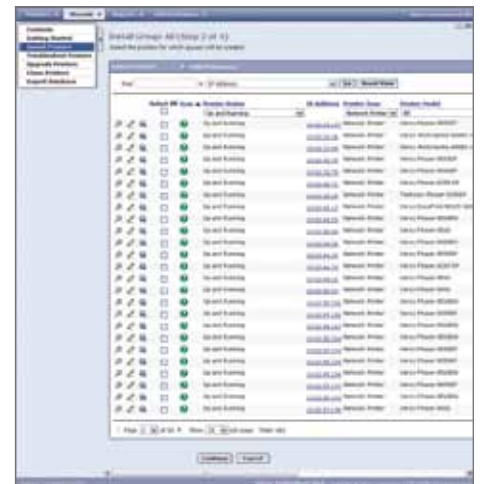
Contents
Getting Started
Install Printers
Troubleshoot Printers
Upgrade Printers
Clone Printers
Export Database

Install Groups: All (Step 2 of 4)

Select the printers for which queues will be created.

| | Select All | Icon | Printer Status | IP Address | Printer Type | Printer Model |
|---|---|---|---|---|---|---|
| | | | Up and Running | | Network Printer | All |
| | | | Up and Running | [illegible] | Network Printer | Xerox Phaser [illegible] |
| | | | Up and Running | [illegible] | Network Printer | Xerox WorkCentre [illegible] |
| | | | Up and Running | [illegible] | Network Printer | Xerox WorkCentre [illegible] |
| | | | Up and Running | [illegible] | Network Printer | Xerox Phaser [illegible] |
| | | | Up and Running | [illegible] | Network Printer | Xerox Phaser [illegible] |
| | | | Up and Running | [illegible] | Network Printer | Xerox Phaser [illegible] |
| | | | Up and Running | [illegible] | Network Printer | Xerox Phaser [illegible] |
| | | | Up and Running | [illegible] | Network Printer | Xerox DocuPrint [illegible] |
| | | | Up and Running | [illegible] | Network Printer | Xerox Phaser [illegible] |
| | | | Up and Running | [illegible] | Network Printer | Xerox Phaser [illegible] |
| | | | Up and Running | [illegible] | Network Printer | Xerox Phaser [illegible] |
| | | | Up and Running | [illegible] | Network Printer | Xerox Phaser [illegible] |
| | | | Up and Running | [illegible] | Network Printer | Xerox Phaser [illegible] |
| | | | Up and Running | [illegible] | Network Printer | Xerox Phaser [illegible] |
| | | | Up and Running | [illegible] | Network Printer | Xerox Phaser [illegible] |
| | | | Up and Running | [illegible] | Network Printer | Xerox Phaser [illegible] |
| | | | Up and Running | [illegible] | Network Printer | Xerox Phaser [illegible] |
| | | | Up and Running | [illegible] | Network Printer | Xerox Phaser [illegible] |
| | | | Up and Running | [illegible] | Network Printer | Xerox Phaser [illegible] |
| | | | Up and Running | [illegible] | Network Printer | Xerox Phaser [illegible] |
| | | | Up and Running | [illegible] | Network Printer | Xerox Phaser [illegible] |
| | | | Up and Running | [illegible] | Network Printer | Xerox Phaser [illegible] |
| | | | Up and Running | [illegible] | Network Printer | Xerox Phaser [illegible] |
| | | | Up and Running | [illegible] | Network Printer | Xerox Phaser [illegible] |

Page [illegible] of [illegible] Show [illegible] per page

Continue Cancel